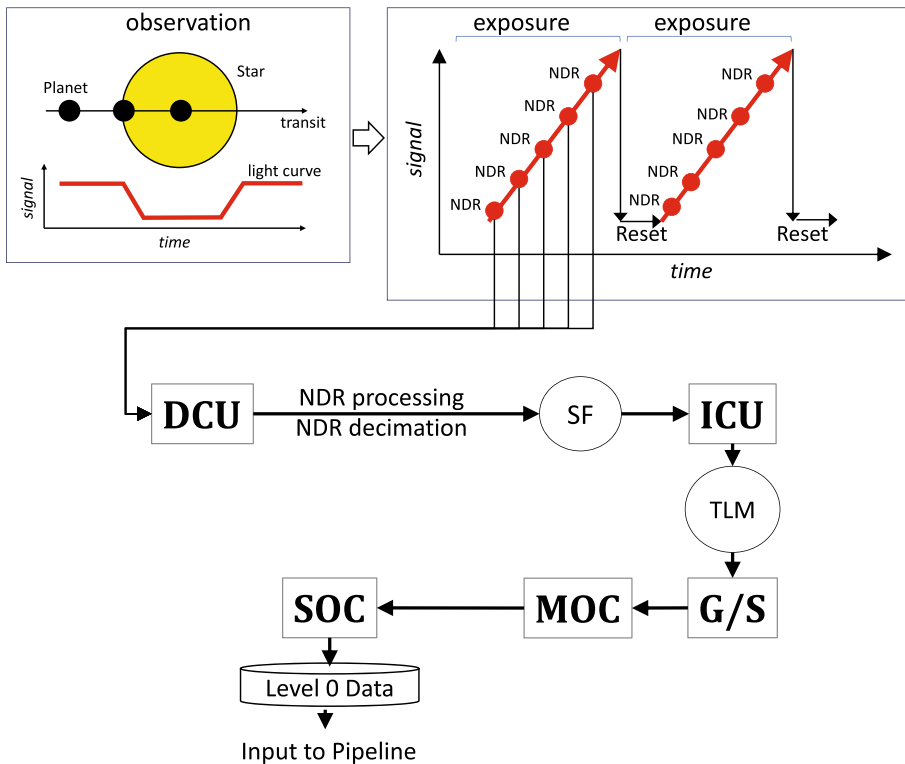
observation

Planet

Star

transit

signal

light curve

time

exposure

exposure

signal

NDR

NDR

NDR

NDR

NDR

NDR

NDR

NDR

NDR

NDR

Reset

Reset

time

DCU

NDR processing
NDR decimation

SF

ICU

TLM

G/S

MOC

SOC

Level 0 Data

Input to Pipeline